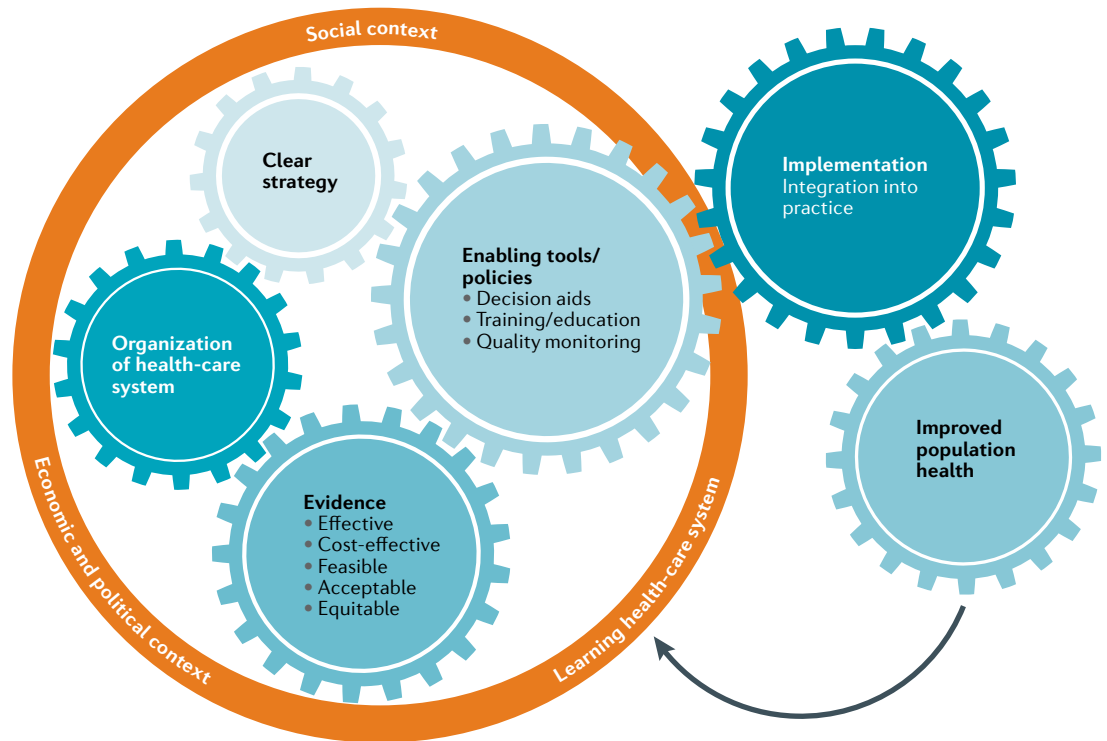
Social context

Clear strategy

Implementation
Integration into practice

Enabling tools/ policies
• Decision aids
• Training/education
• Quality monitoring

Organization of health-care system

Improved population health

Evidence
• Effective
• Cost-effective
• Feasible
• Acceptable
• Equitable

Economic and political context

Learning health-care system